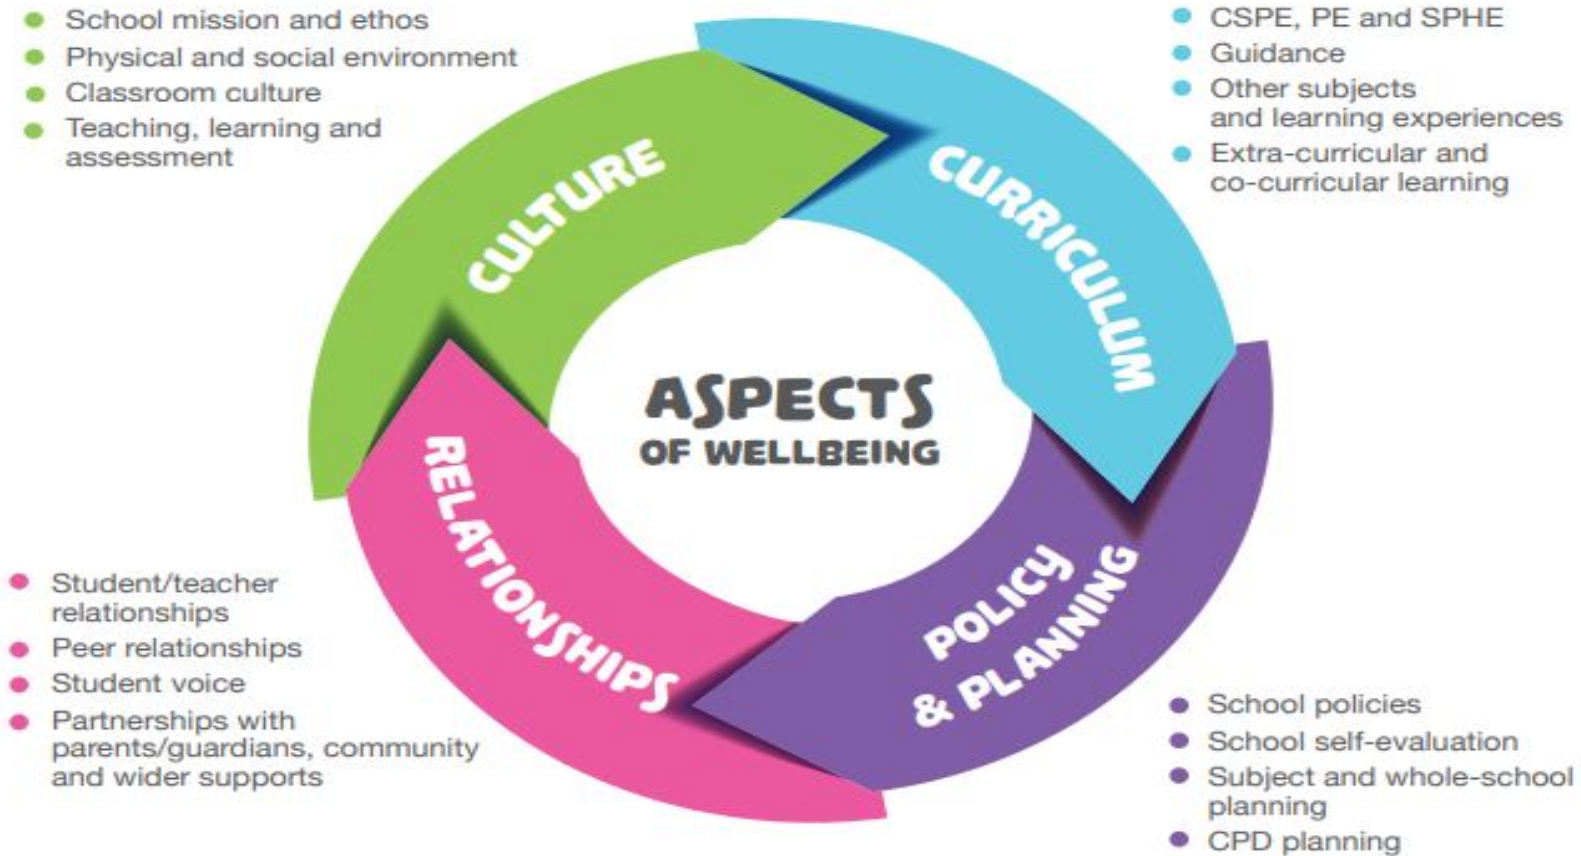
- School mission and ethos
- Physical and social environment
- Classroom culture
- Teaching, learning and assessment

- CSPE, PE and SPHE
- Guidance
- Other subjects and learning experiences
- Extra-curricular and co-curricular learning

CULTURE

CURRICULUM

ASPECTS OF WELLBEING

RELATIONSHIPS

POLICY & PLANNING

- Student/teacher relationships
- Peer relationships
- Student voice
- Partnerships with parents/guardians, community and wider supports

- School policies
- School self-evaluation
- Subject and whole-school planning
- CPD planning